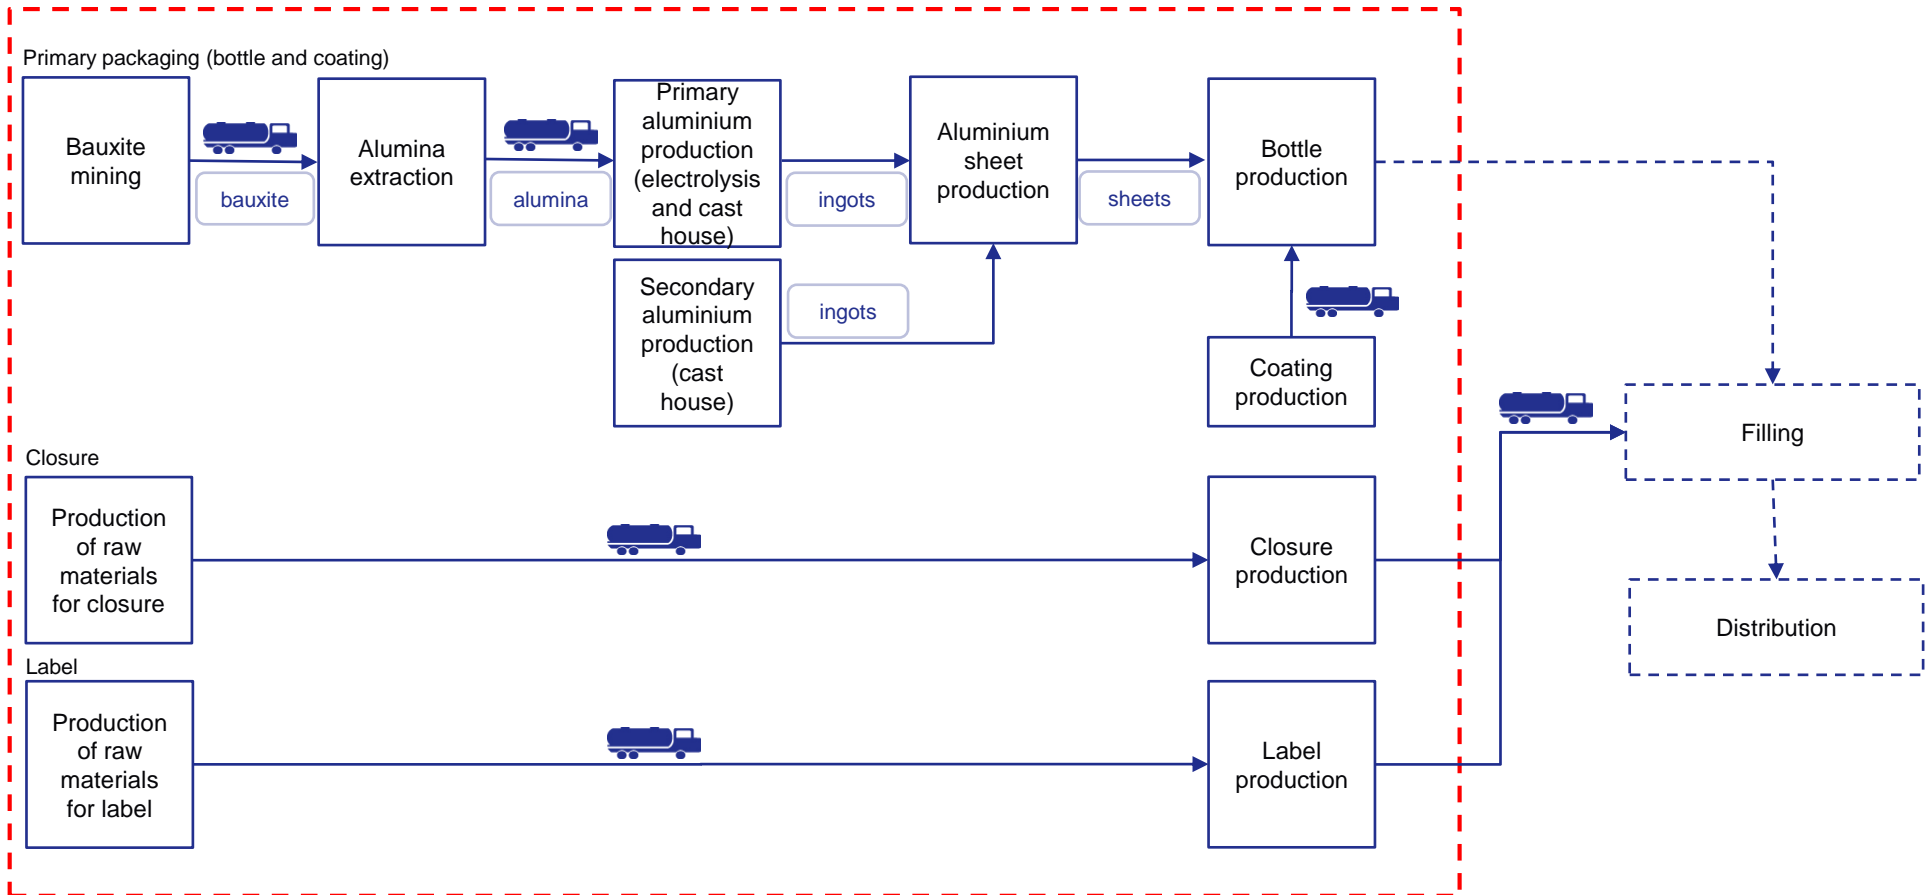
Primary packaging (bottle and coating)

Bauxite mining

bauxite

Alumina extraction

alumina

Primary aluminium production (electrolysis and cast house)

ingots

Aluminium sheet production

sheets

Bottle production

Secondary aluminium production (cast house)

ingots

Coating production

Filling

Distribution

Closure

Production of raw materials for closure

Closure production

Label

Production of raw materials for label

Label production